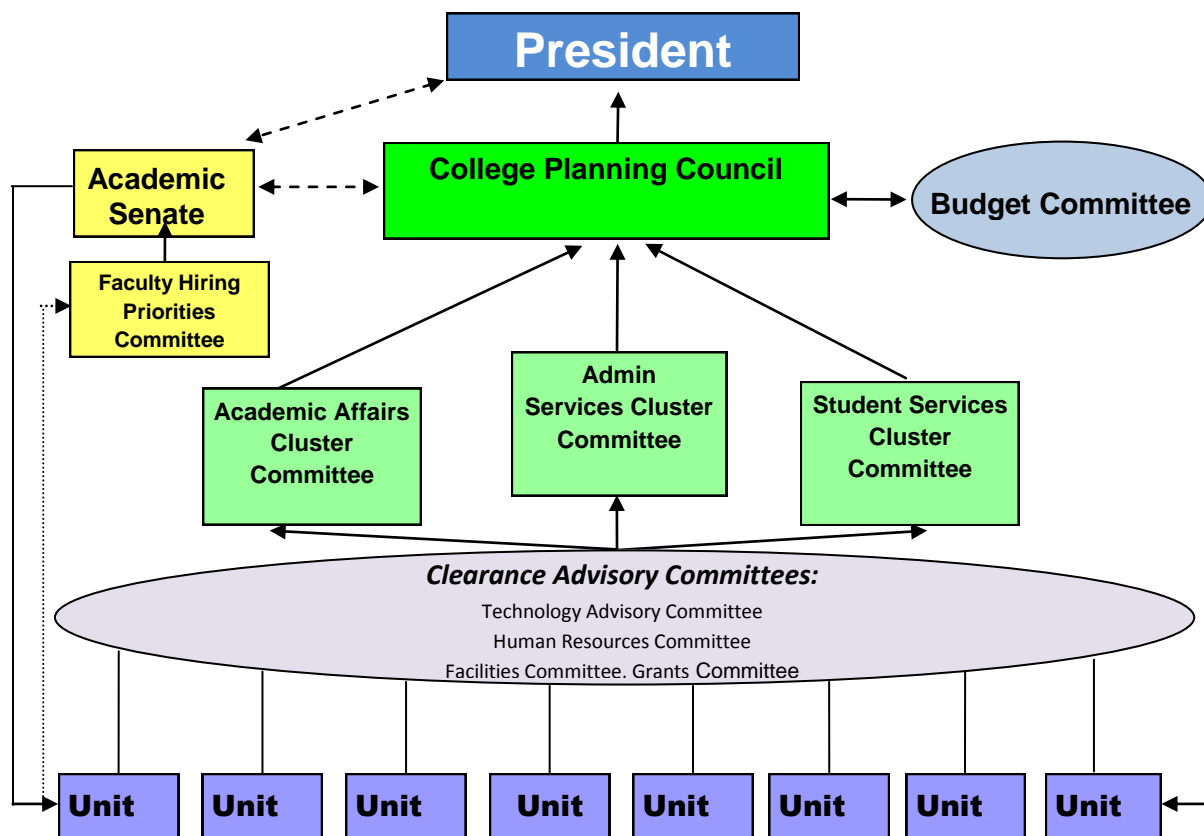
President

Academic Senate

College Planning Council

Budget Committee

Faculty Hiring Priorities Committee

Academic Affairs Cluster Committee

Admin Services Cluster Committee

Student Services Cluster Committee

Clearance Advisory Committees:
Technology Advisory Committee
Human Resources Committee
Facilities Committee. Grants Committee

Unit

Unit

Unit

Unit

Unit

Unit

Unit

Unit